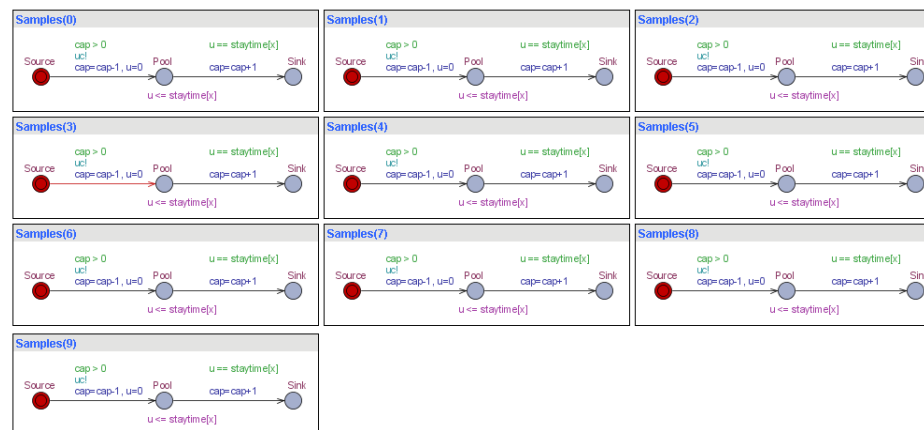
Samples(0)
Source
cap > 0
uc!
cap=cap-1 , u=0
Pool
u == staytime[x]
cap=cap+1
Sink
u <= staytime[x]

Samples(1)
Source
cap > 0
uc!
cap=cap-1 , u=0
Pool
u == staytime[x]
cap=cap+1
Sink
u <= staytime[x]

Samples(2)
Source
cap > 0
uc!
cap=cap-1 , u=0
Pool
u == staytime[x]
cap=cap+1
Sin
u <= staytime[x]

Samples(3)
Source
cap > 0
uc!
cap=cap-1 , u=0
Pool
u == staytime[x]
cap=cap+1
Sink
u <= staytime[x]

Samples(4)
Source
cap > 0
uc!
cap=cap-1 , u=0
Pool
u == staytime[x]
cap=cap+1
Sink
u <= staytime[x]

Samples(5)
Source
cap > 0
uc!
cap=cap-1 , u=0
Pool
u == staytime[x]
cap=cap+1
Sin
u <= staytime[x]

Samples(6)
Source
cap > 0
uc!
cap=cap-1 , u=0
Pool
u == staytime[x]
cap=cap+1
Sink
u <= staytime[x]

Samples(7)
Source
cap > 0
uc!
cap=cap-1 , u=0
Pool
u == staytime[x]
cap=cap+1
Sink
u <= staytime[x]

Samples(8)
Source
cap > 0
uc!
cap=cap-1 , u=0
Pool
u == staytime[x]
cap=cap+1
Sin
u <= staytime[x]

Samples(9)
Source
cap > 0
uc!
cap=cap-1 , u=0
Pool
u == staytime[x]
cap=cap+1
Sink
u <= staytime[x]